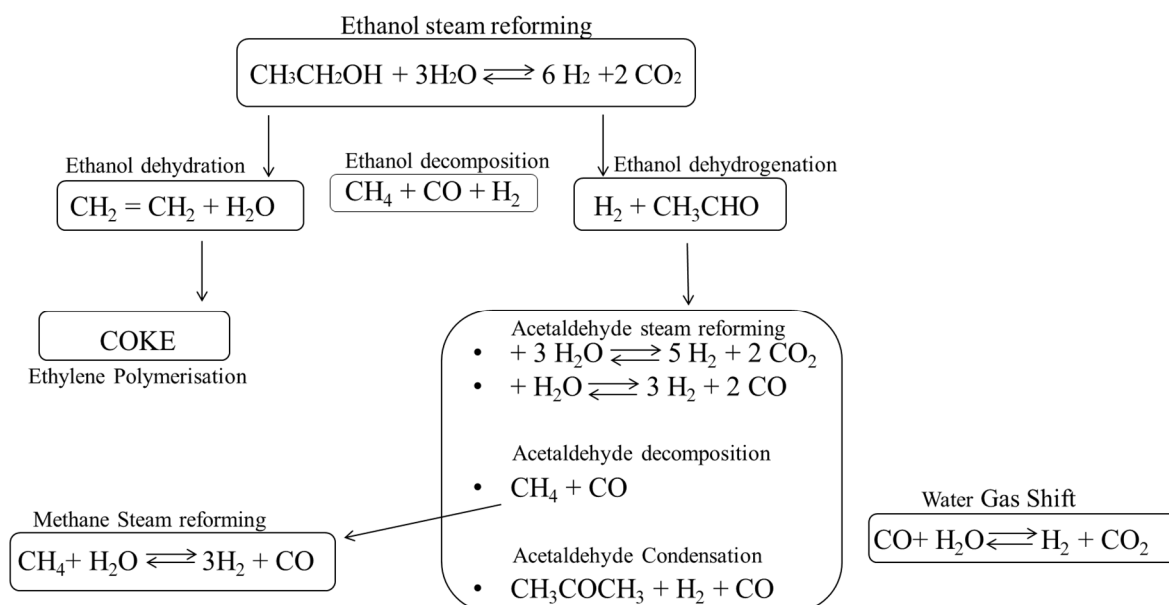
Ethanol steam reforming

$CH_3CH_2OH + 3H_2O \rightleftharpoons 6 H_2 + 2 CO_2$

Ethanol dehydration

$CH_2 = CH_2 + H_2O$

Ethanol decomposition

$CH_4 + CO + H_2$

Ethanol dehydrogenation

$H_2 + CH_3CHO$

COKE

Ethylene Polymerisation

Acetaldehyde steam reforming

• $+ 3 H_2O \rightleftharpoons 5 H_2 + 2 CO_2$

• $+ H_2O \rightleftharpoons 3 H_2 + 2 CO$

Acetaldehyde decomposition

• $CH_4 + CO$

Acetaldehyde Condensation

• $CH_3COCH_3 + H_2 + CO$

Methane Steam reforming

$CH_4 + H_2O \rightleftharpoons 3H_2 + CO$

Water Gas Shift

$CO + H_2O \rightleftharpoons H_2 + CO_2$